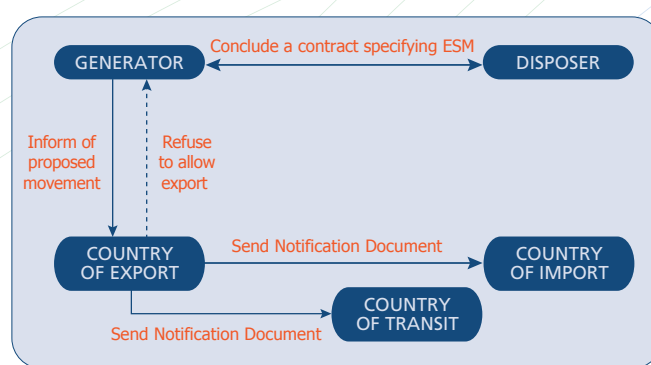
GENERATOR

Conclude a contract specifying ESM

DISPOSER

Inform of proposed movement

Refuse to allow export

COUNTRY OF EXPORT

Send Notification Document

COUNTRY OF IMPORT

COUNTRY OF TRANSIT

Send Notification Document